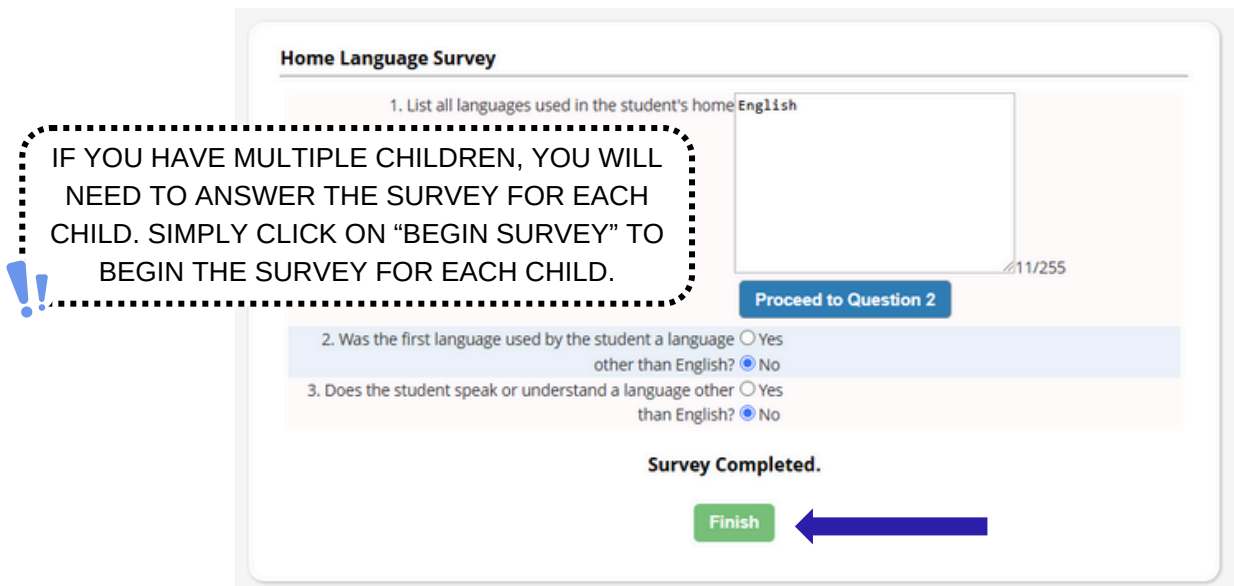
Home Language Survey

1. List all languages used in the student's home English

IF YOU HAVE MULTIPLE CHILDREN, YOU WILL NEED TO ANSWER THE SURVEY FOR EACH CHILD. SIMPLY CLICK ON "BEGIN SURVEY" TO BEGIN THE SURVEY FOR EACH CHILD.

11/255

Proceed to Question 2

2. Was the first language used by the student a language other than English? Yes No

3. Does the student speak or understand a language other than English? Yes No

Survey Completed.

Finish